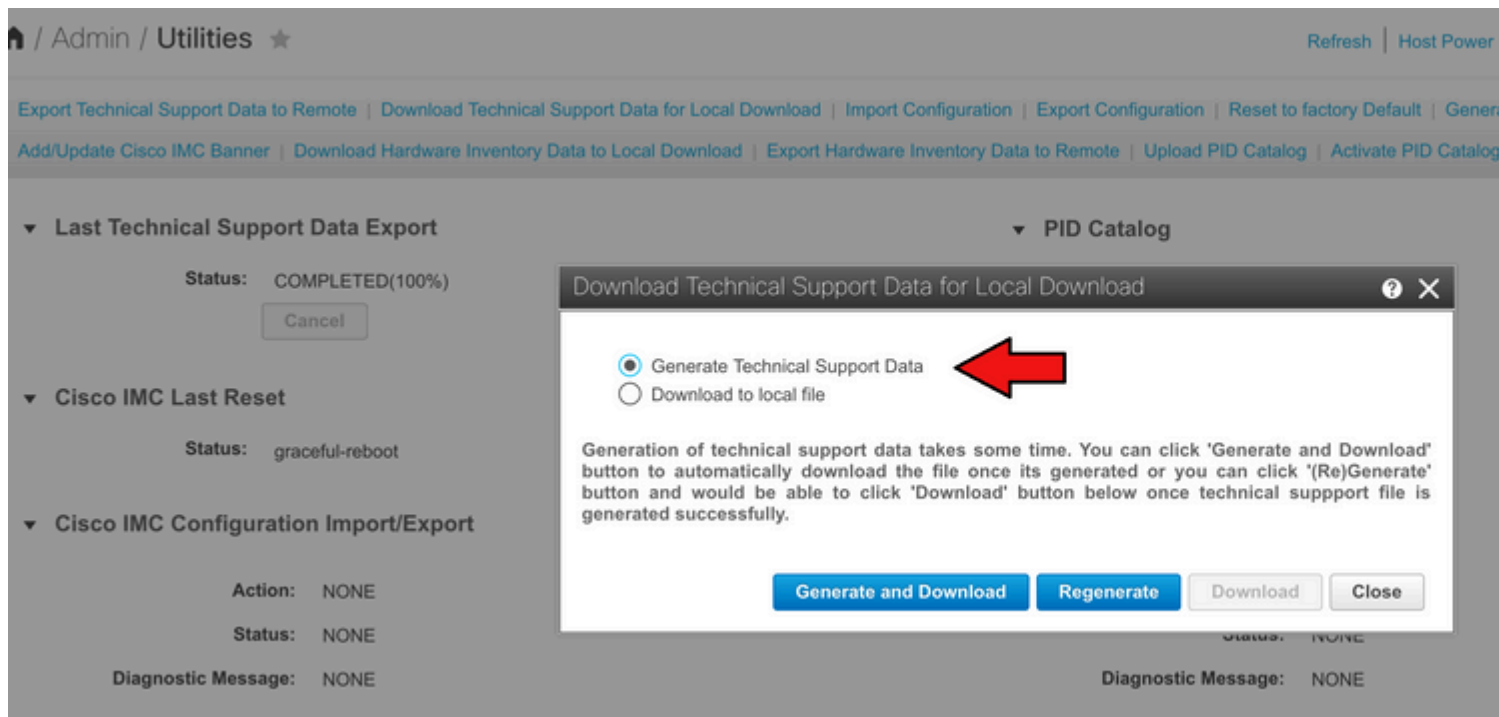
/ Admin / Utilities

Refresh | Host Power

Export Technical Support Data to Remote | Download Technical Support Data for Local Download | Import Configuration | Export Configuration | Reset to factory Default | Genera

Add/Update Cisco IMC Banner | Download Hardware Inventory Data to Local Download | Export Hardware Inventory Data to Remote | Upload PID Catalog | Activate PID Catalog

Last Technical Support Data Export

Status: COMPLETED(100%)

Cancel

Cisco IMC Last Reset

Status: graceful-reboot

Cisco IMC Configuration Import/Export

Action: NONE

Status: NONE

Diagnostic Message: NONE

PID Catalog

Download Technical Support Data for Local Download

Generate Technical Support Data

Download to local file

Generation of technical support data takes some time. You can click 'Generate and Download' button to automatically download the file once its generated or you can click '(Re)Generate' button and would be able to click 'Download' button below once technical suppport file is generated successfully.

Generate and Download

Regenerate

Download

Close

Status: NONE

Diagnostic Message: NONE